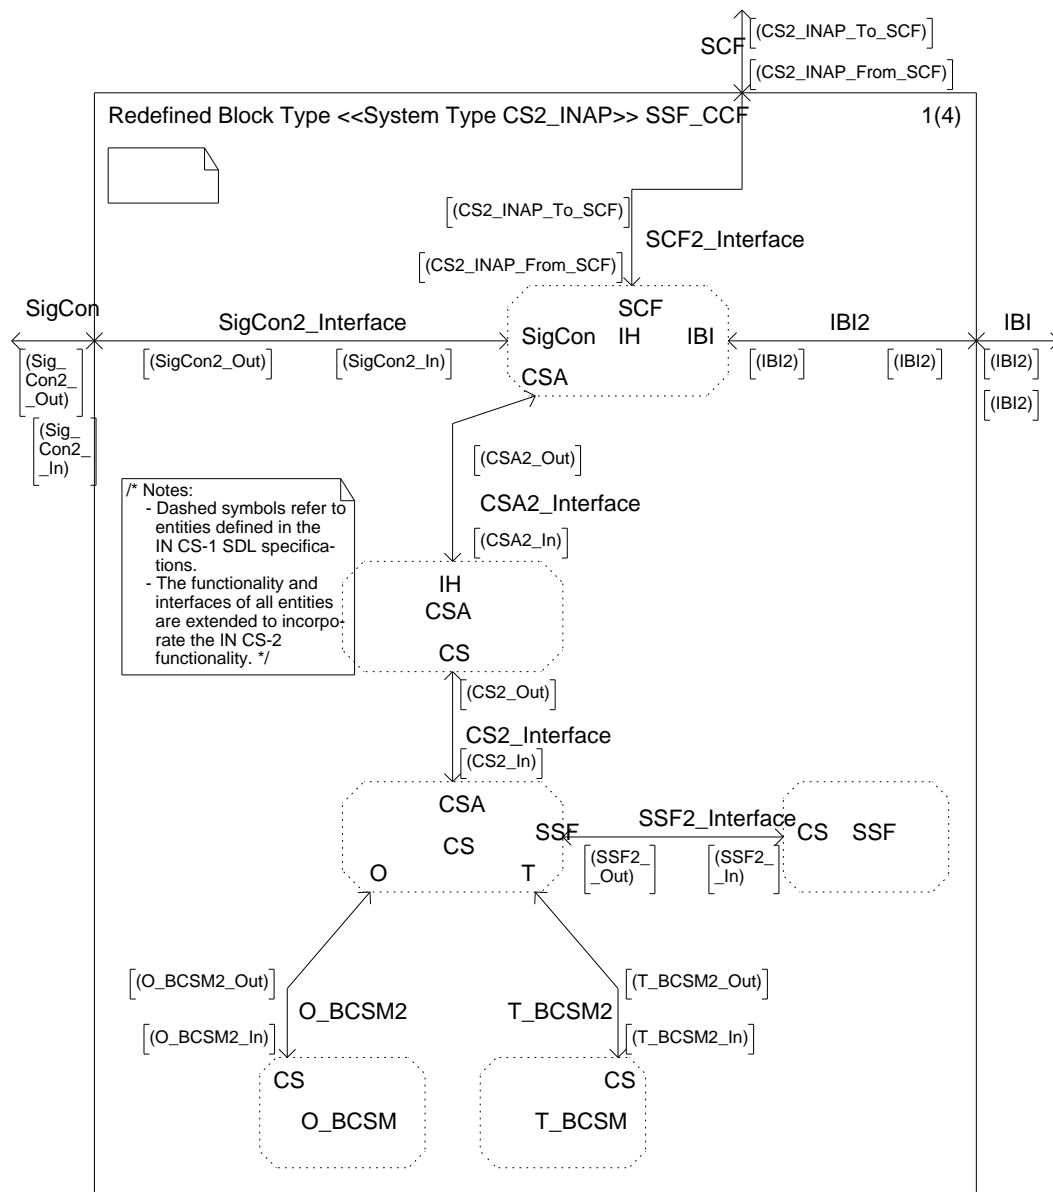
SCF
[(CS2_INAP_To_SCF)]
[(CS2_INAP_From_SCF)]

Redefined Block Type <<System Type CS2_INAP>> SSF_CCF

1(4)

[(CS2_INAP_To_SCF)]
SCF2_Interface
[(CS2_INAP_From_SCF)]

SigCon
SigCon2_Interface
[(SigCon2_Out)]
[(SigCon2_In)]
[(Sig_Con2__Out)]
[(Sig_Con2__In)]

SCF
SigCon IH IBI
CSA

IBI2
[(IBI2)]
[(IBI2)]
IBI
[(IBI2)]
[(IBI2)]

[(CSA2_Out)]
CSA2_Interface
[(CSA2_In)]

/* Notes:
- Dashed symbols refer to entities defined in the IN CS-1 SDL specifications.
- The functionality and interfaces of all entities are extended to incorporate the IN CS-2 functionality. */

IH
CSA
CS

[(CS2_Out)]
CS2_Interface
[(CS2_In)]

CSA
CS
SSF
O
T

SSF2_Interface
[(SSF2__Out)]
[(SSF2__In)]
CS SSF

[(O_BCSM2_Out)]
O_BCSM2
[(O_BCSM2_In)]

T_BCSM2
[(T_BCSM2_Out)]
[(T_BCSM2_In)]

CS
O_BCSM

CS
T_BCSM